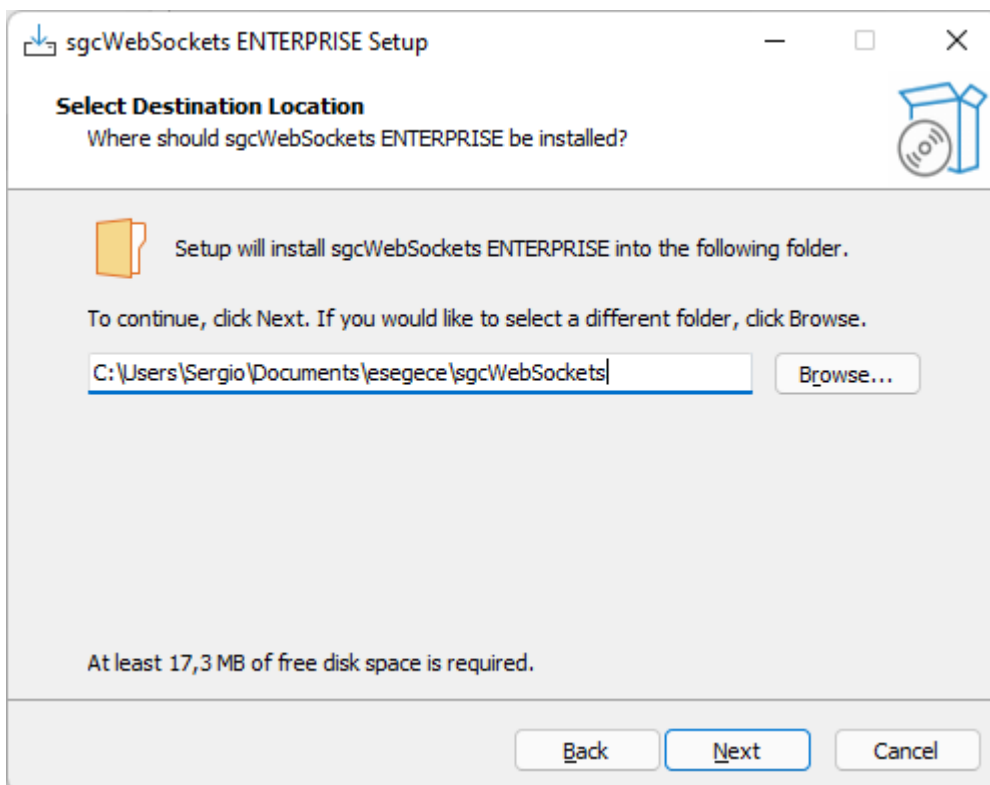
sgcWebSockets ENTERPRISE Setup

Select Destination Location
Where should sgcWebSockets ENTERPRISE be installed?

Setup will install sgcWebSockets ENTERPRISE into the following folder.

To continue, click Next. If you would like to select a different folder, click Browse.

C:\Users\Sergio\Documents\esegece\sgcWebSockets

Browse...

At least 17,3 MB of free disk space is required.

Back

Next

Cancel